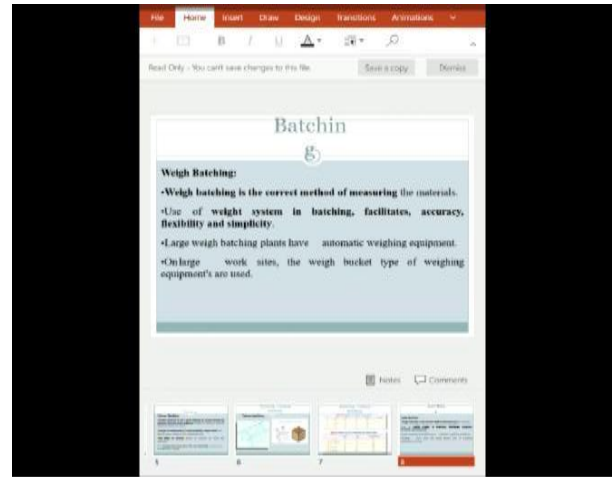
File Home Insert Draw Design Transitions Animations

B I U A

Read Only - You can't save changes to this file. Save a copy Dismiss

Batchin
g

Weigh Batching:

•Weigh batching is the correct method of measuring the materials.

•Use of weight system in batching, facilitates, accuracy, flexibility and simplicity.

•Large weigh batching plants have automatic weighing equipment.

•On large work sites, the weigh bucket type of weighing equipment's are used.

Notes Comments

5 6 7 8